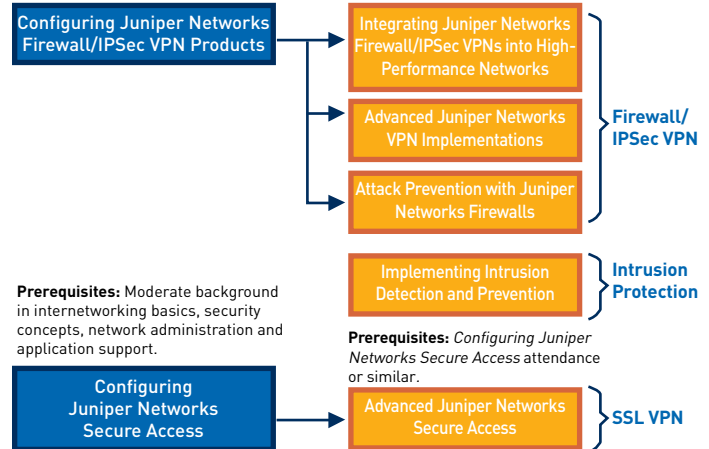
Configuring Juniper Networks Firewall/IPSec VPN Products

Integrating Juniper Networks Firewall/IPSec VPNs into High-Performance Networks

Advanced Juniper Networks VPN Implementations

Attack Prevention with Juniper Networks Firewalls

Firewall/ IPSec VPN

Implementing Intrusion Detection and Prevention

Intrusion Protection

**Prerequisites:** Moderate background in internetworking basics, security concepts, network administration and application support.

**Prerequisites:** *Configuring Juniper Networks Secure Access* attendance or similar.

Configuring Juniper Networks Secure Access

Advanced Juniper Networks Secure Access

SSL VPN